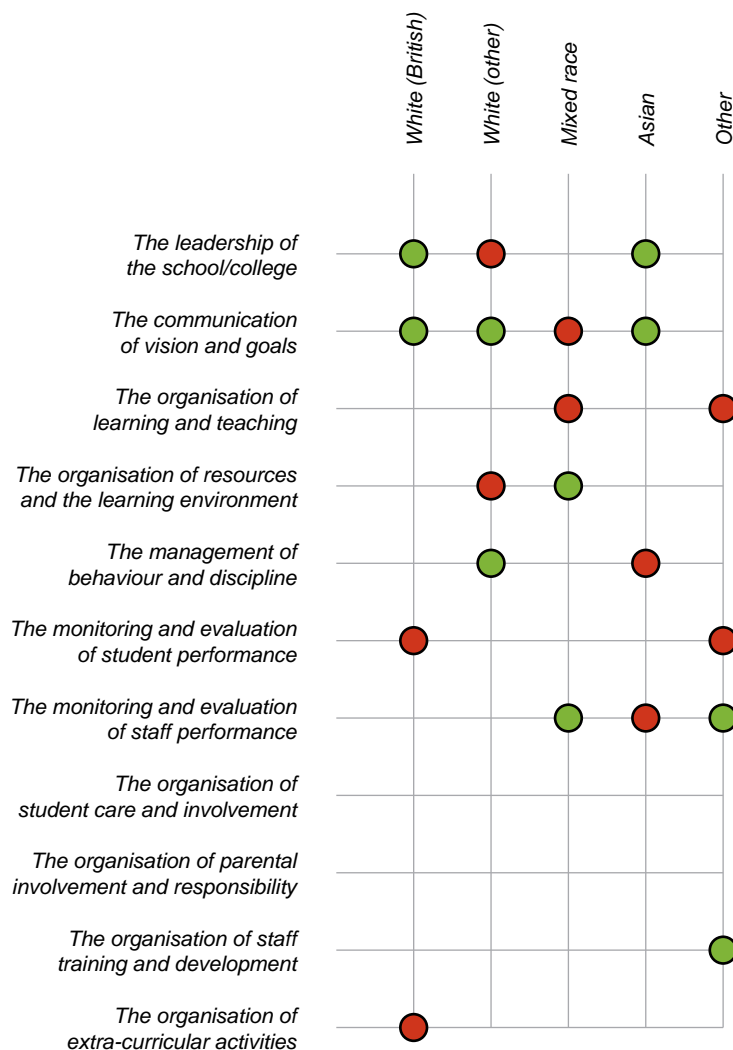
White (British)
White (other)
Mixed race
Asian
Other

The leadership of the school/college

The communication of vision and goals

The organisation of learning and teaching

The organisation of resources and the learning environment

The management of behaviour and discipline

The monitoring and evaluation of student performance

The monitoring and evaluation of staff performance

The organisation of student care and involvement

The organisation of parental involvement and responsibility

The organisation of staff training and development

The organisation of extra-curricular activities